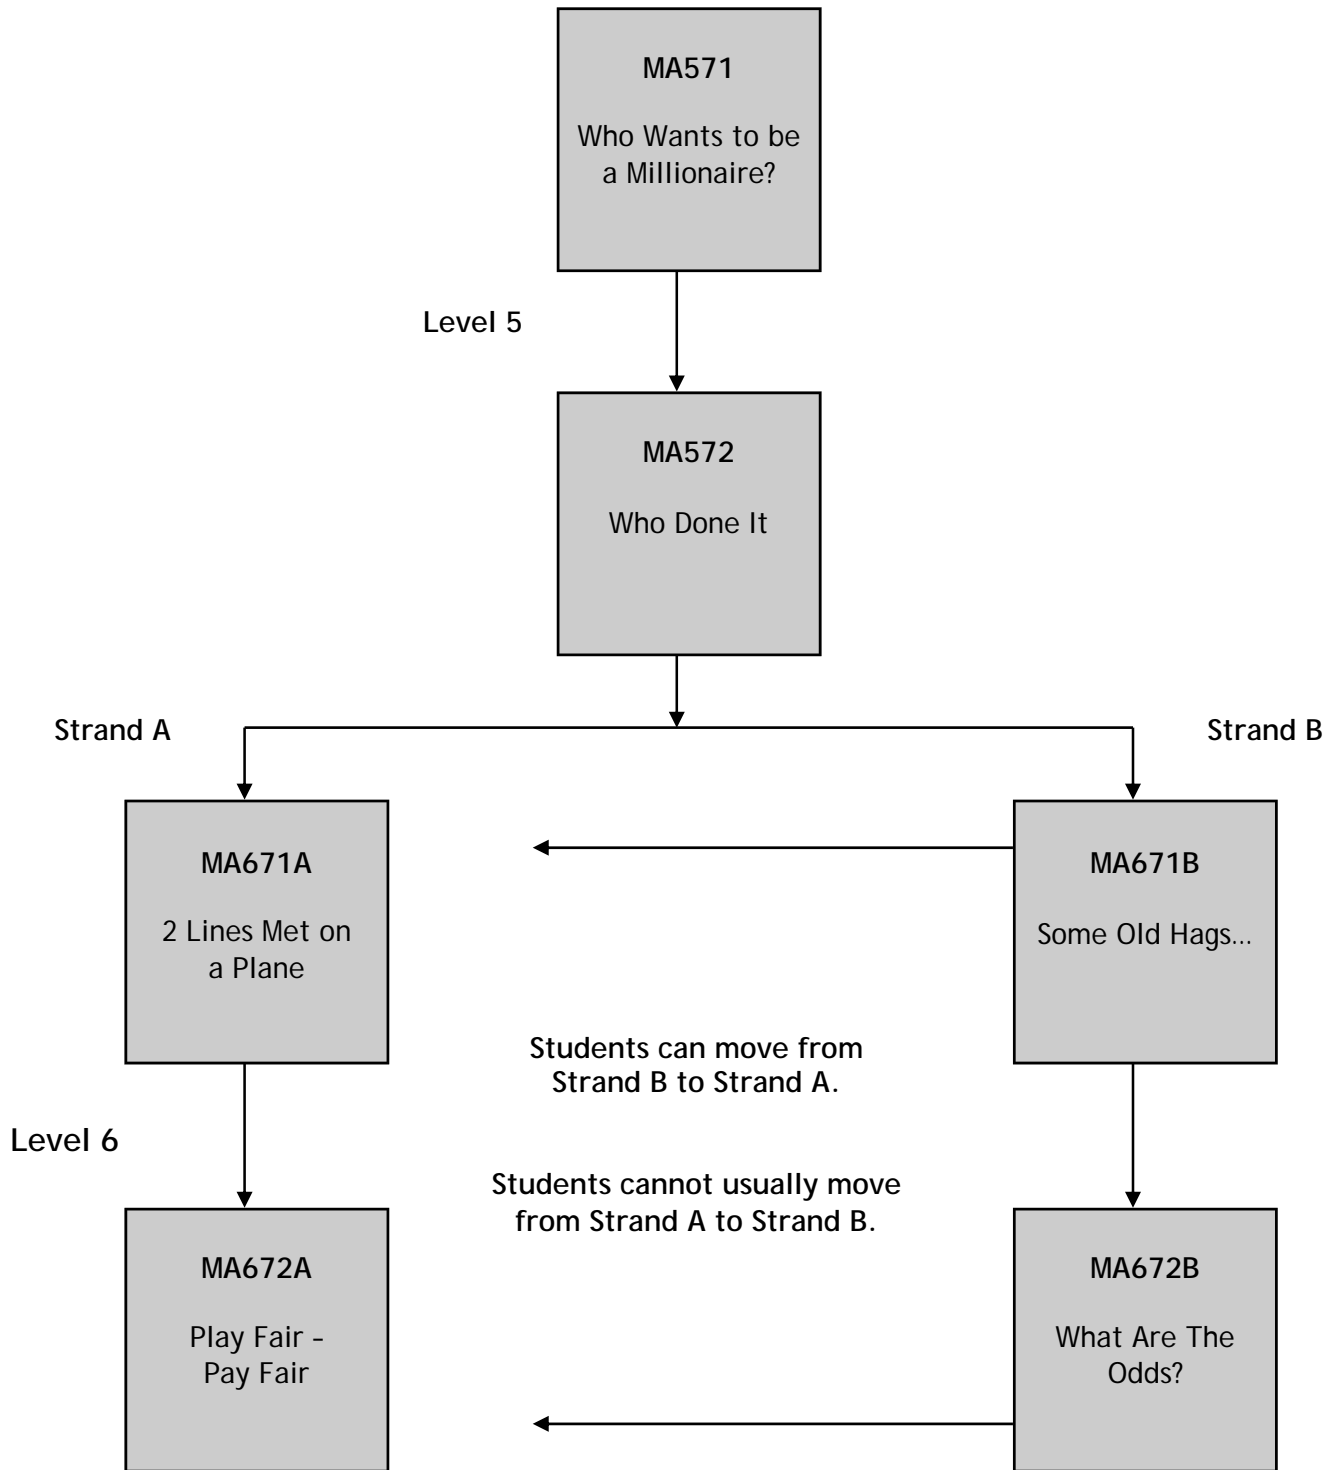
MA571

Who Wants to be a Millionaire?

Level 5

MA572

Who Done It

Strand A

Strand B

MA671A

2 Lines Met on a Plane

MA671B

Some Old Hags…

Students can move from Strand B to Strand A.

Level 6

Students cannot usually move from Strand A to Strand B.

MA672A

Play Fair – Pay Fair

MA672B

What Are The Odds?